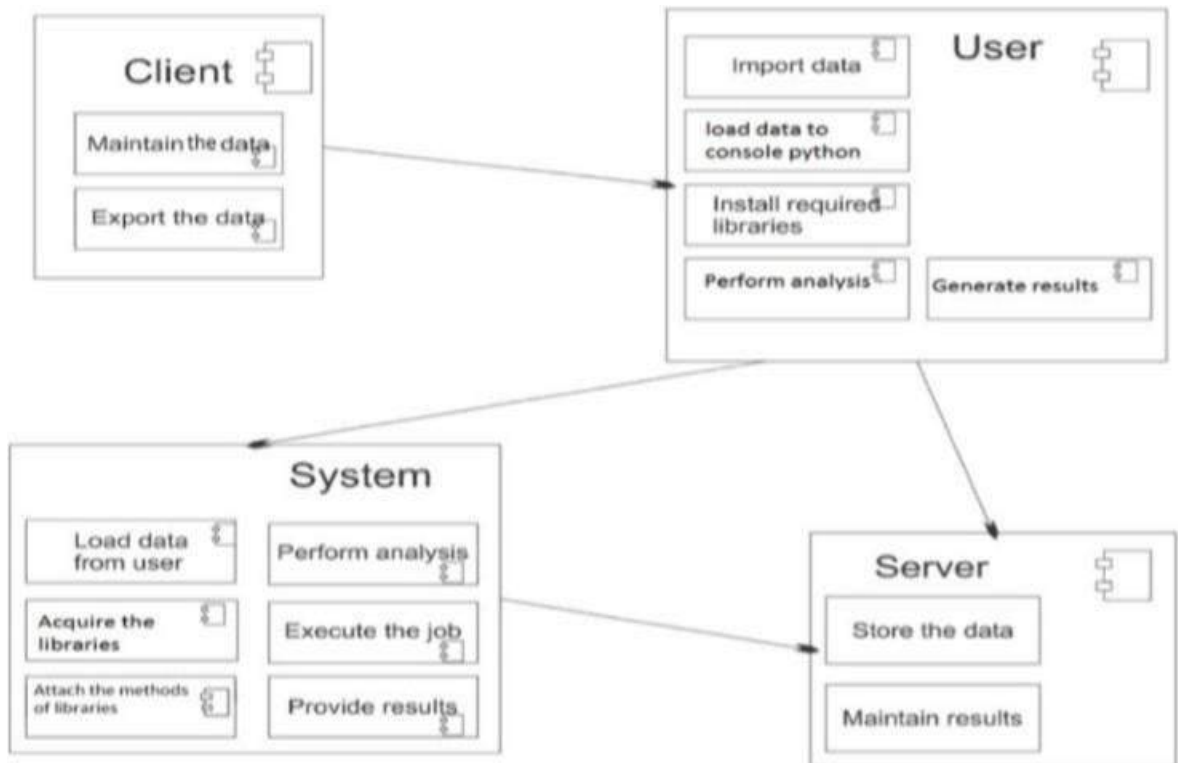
Client

Maintain the data

Export the data

User

Import data

load data to console python

Install required libraries

Perform analysis

Generate results

System

Load data from user

Acquire the libraries

Attach the methods of libraries

Perform analysis

Execute the job

Provide results

Server

Store the data

Maintain results